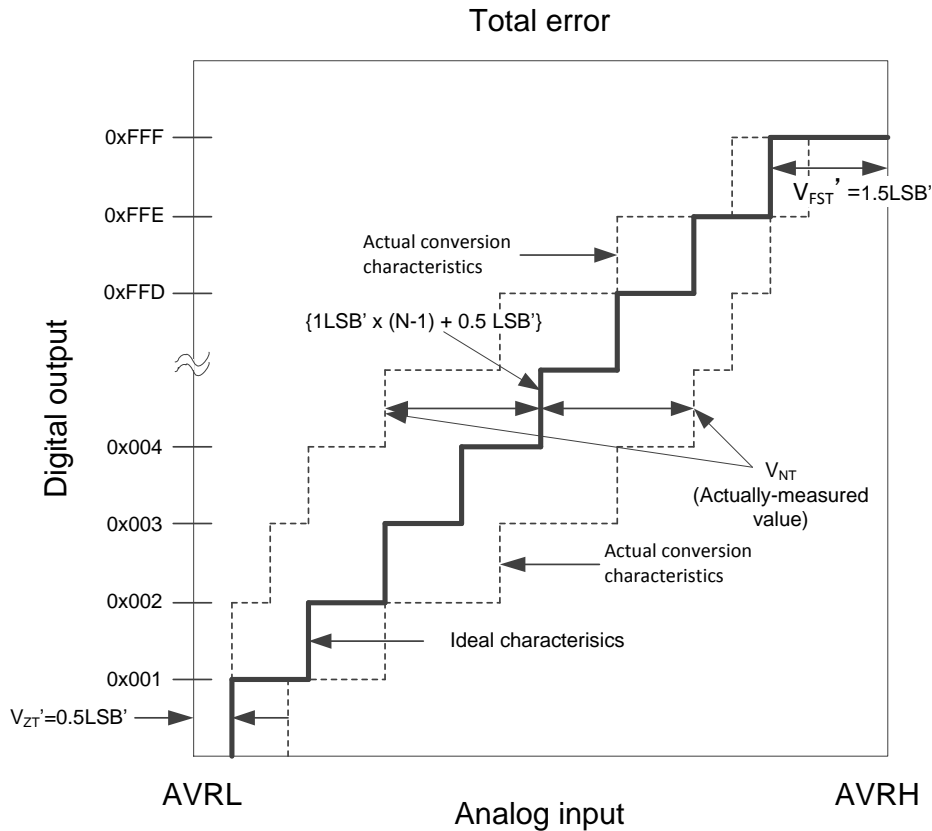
Total error

Digital output

0xFFF

0xFFE

0xFFD

0x004

0x003

0x002

0x001

$V_{FST}$' =1.5LSB'

Actual conversion characteristics

{1LSB' x (N-1) + 0.5 LSB'}

$V_{NT}$ (Actually-measured value)

Actual conversion characteristics

Ideal characterisics

$V_{ZT}$'=0.5LSB'

AVRL

Analog input

AVRH